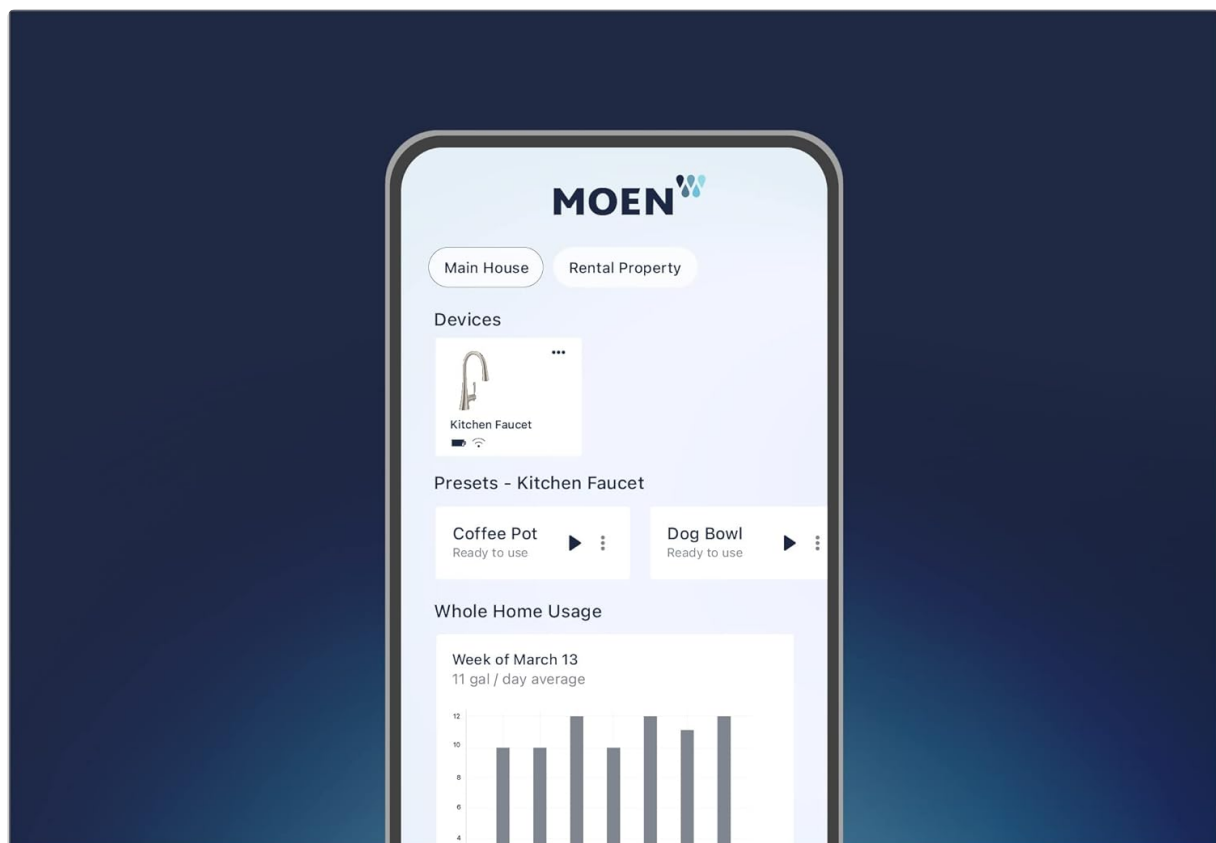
MOEN

Main House
Rental Property

Devices

Kitchen Faucet

Presets - Kitchen Faucet

Coffee Pot
Ready to use

Dog Bowl
Ready to use

Whole Home Usage

Week of March 13
11 gal / day average

12
10
8
6
4